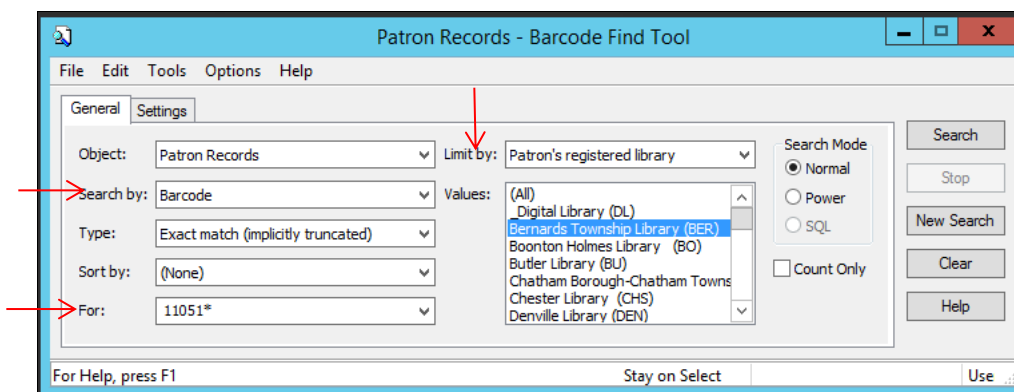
Patron Records - Barcode Find Tool

File Edit Tools Options Help

General Settings

Object: Patron Records

Limit by: Patron's registered library

Search Mode
Normal
Power
SQL

Search

Stop

New Search

Clear

Help

Search by: Barcode

Values:
(All)
_Digital Library (DL)
Bernards Township Library (BER)
Boonton Holmes Library (BO)
Butler Library (BU)
Chatham Borough-Chatham Towns
Chester Library (CHS)
Denville Library (DEN)

Type: Exact match (implicitly truncated)

Sort by: (None)

Count Only

For: 11051*

For Help, press F1

Stay on Select

Use